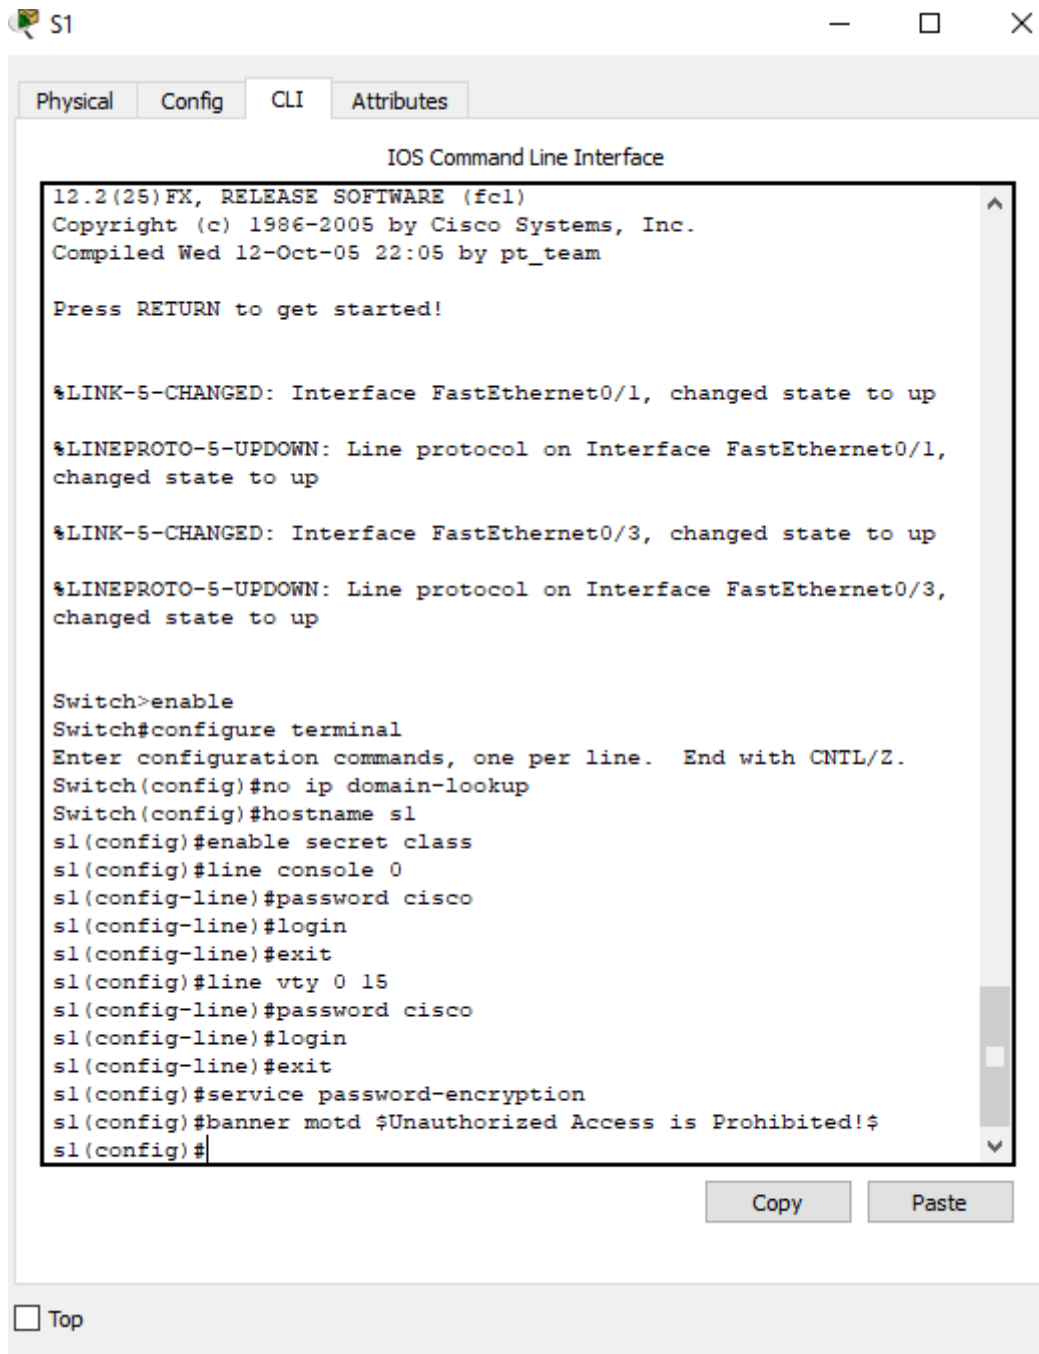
S1

Physical Config CLI Attributes

IOS Command Line Interface

12.2(25)FX, RELEASE SOFTWARE (fc1)
Copyright (c) 1986-2005 by Cisco Systems, Inc.
Compiled Wed 12-Oct-05 22:05 by pt_team

Press RETURN to get started!

%LINK-5-CHANGED: Interface FastEthernet0/1, changed state to up

%LINEPROTO-5-UPDOWN: Line protocol on Interface FastEthernet0/1, changed state to up

%LINK-5-CHANGED: Interface FastEthernet0/3, changed state to up

%LINEPROTO-5-UPDOWN: Line protocol on Interface FastEthernet0/3, changed state to up

Switch>enable
Switch#configure terminal
Enter configuration commands, one per line. End with CNTL/Z.
Switch(config)#no ip domain-lookup
Switch(config)#hostname s1
s1(config)#enable secret class
s1(config)#line console 0
s1(config-line)#password cisco
s1(config-line)#login
s1(config-line)#exit
s1(config)#line vty 0 15
s1(config-line)#password cisco
s1(config-line)#login
s1(config-line)#exit
s1(config)#service password-encryption
s1(config)#banner motd $Unauthorized Access is Prohibited!$
s1(config)#

Copy Paste

Top